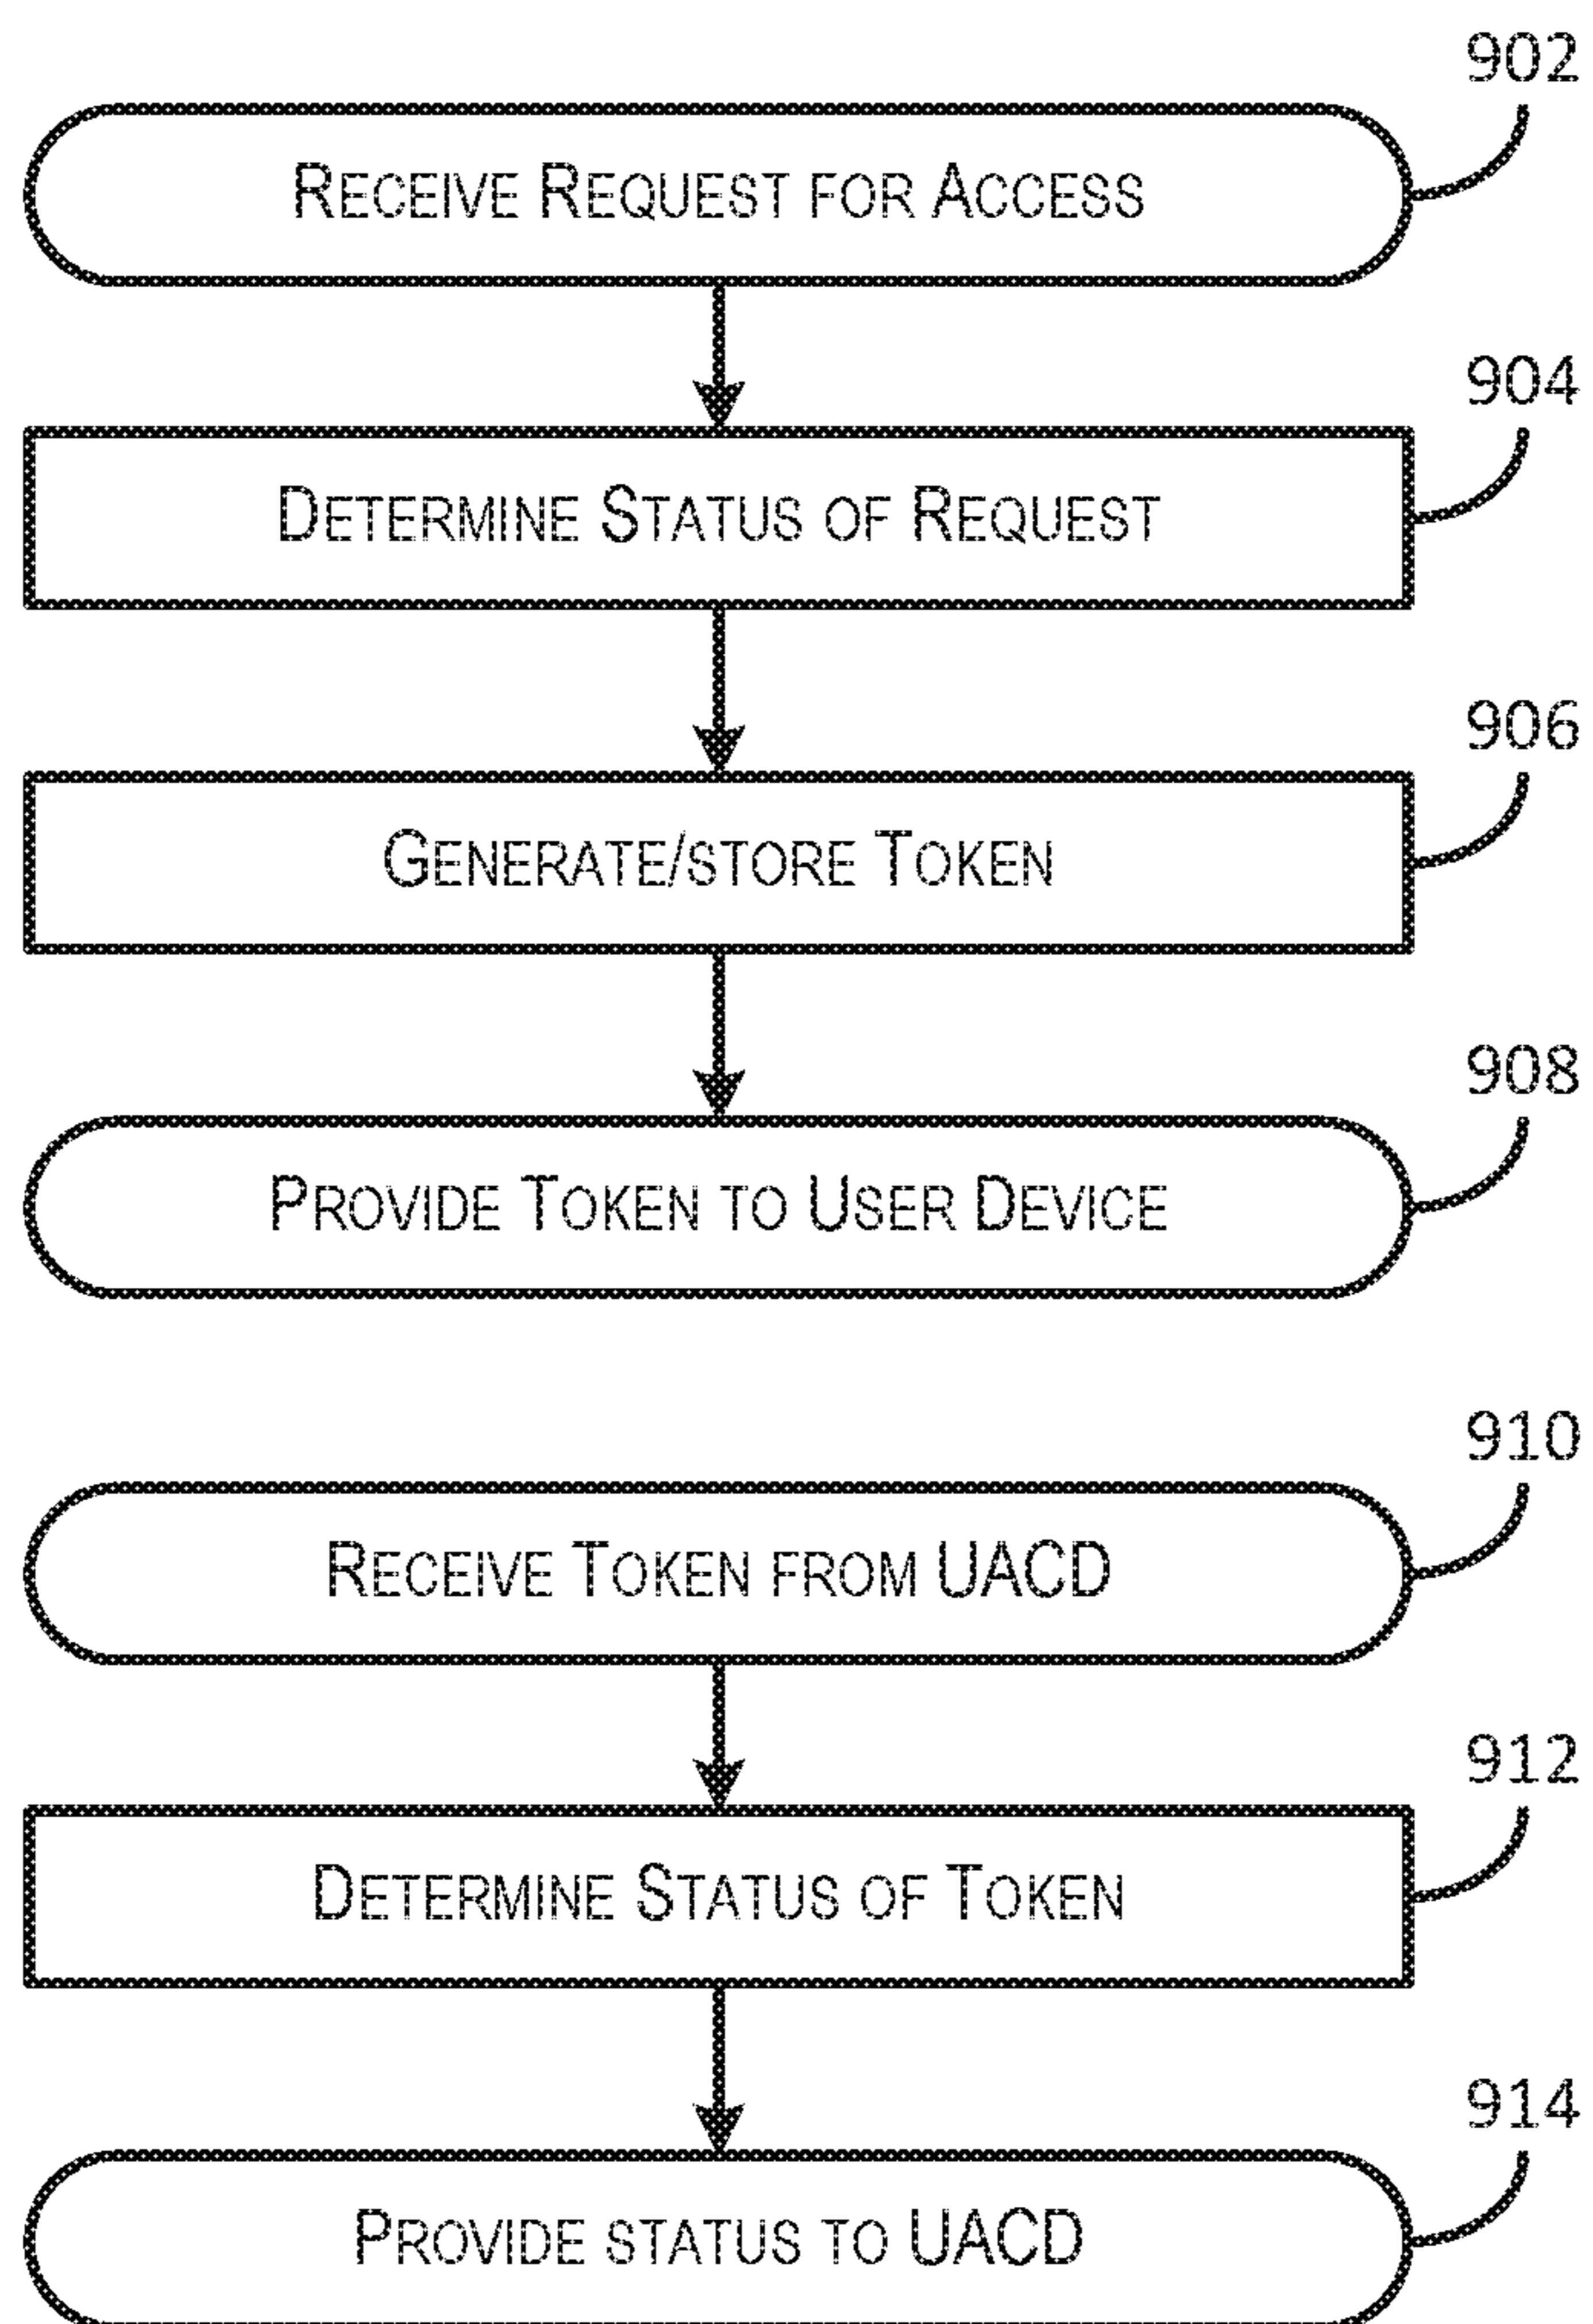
902

Receive Request for Access

904

Determine Status of Request

906

Generate/store Token

908

Provide Token to User Device

910

Receive Token from UACD

912

Determine Status of Token

914

Provide status to UACD